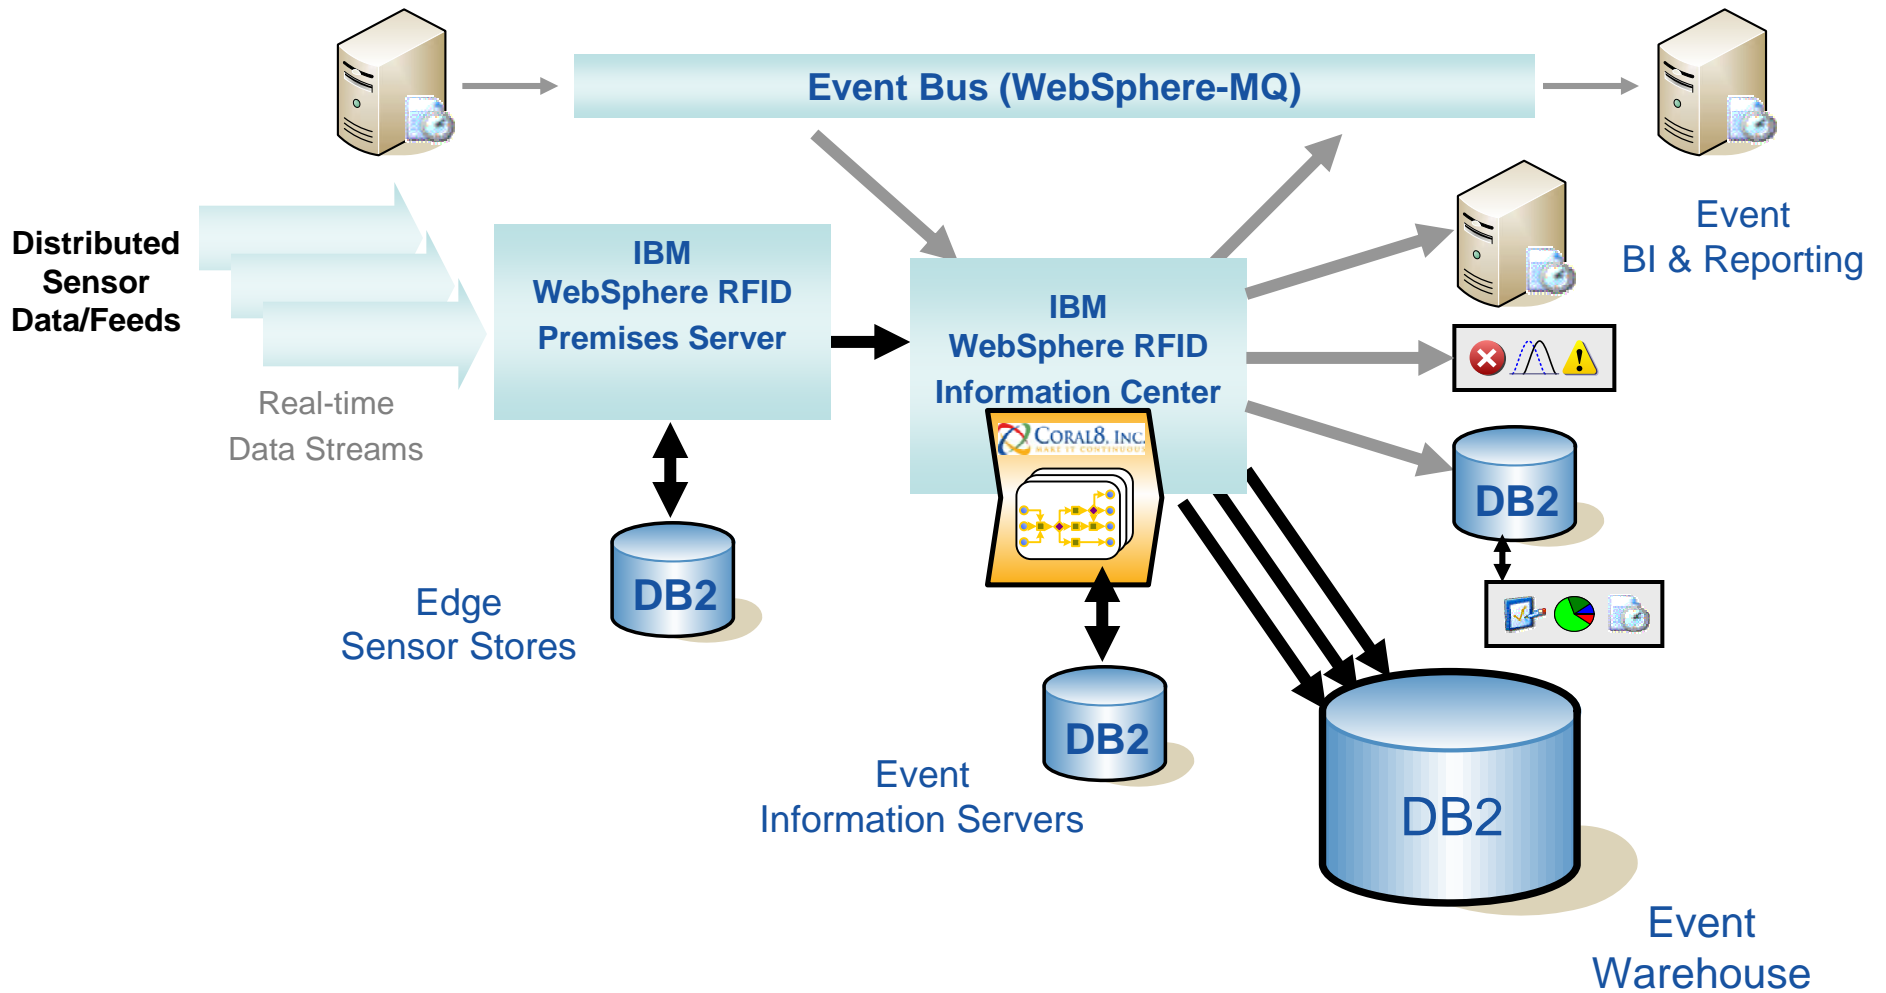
Event Bus (WebSphere-MQ)

Distributed Sensor Data/Feeds

Real-time Data Streams

IBM WebSphere RFID Premises Server

IBM WebSphere RFID Information Center

CORAL8, INC.
MAKE IT CONTINUOUS

Event BI & Reporting

DB2

Edge Sensor Stores

DB2

DB2

Event Information Servers

DB2

DB2

Event Warehouse